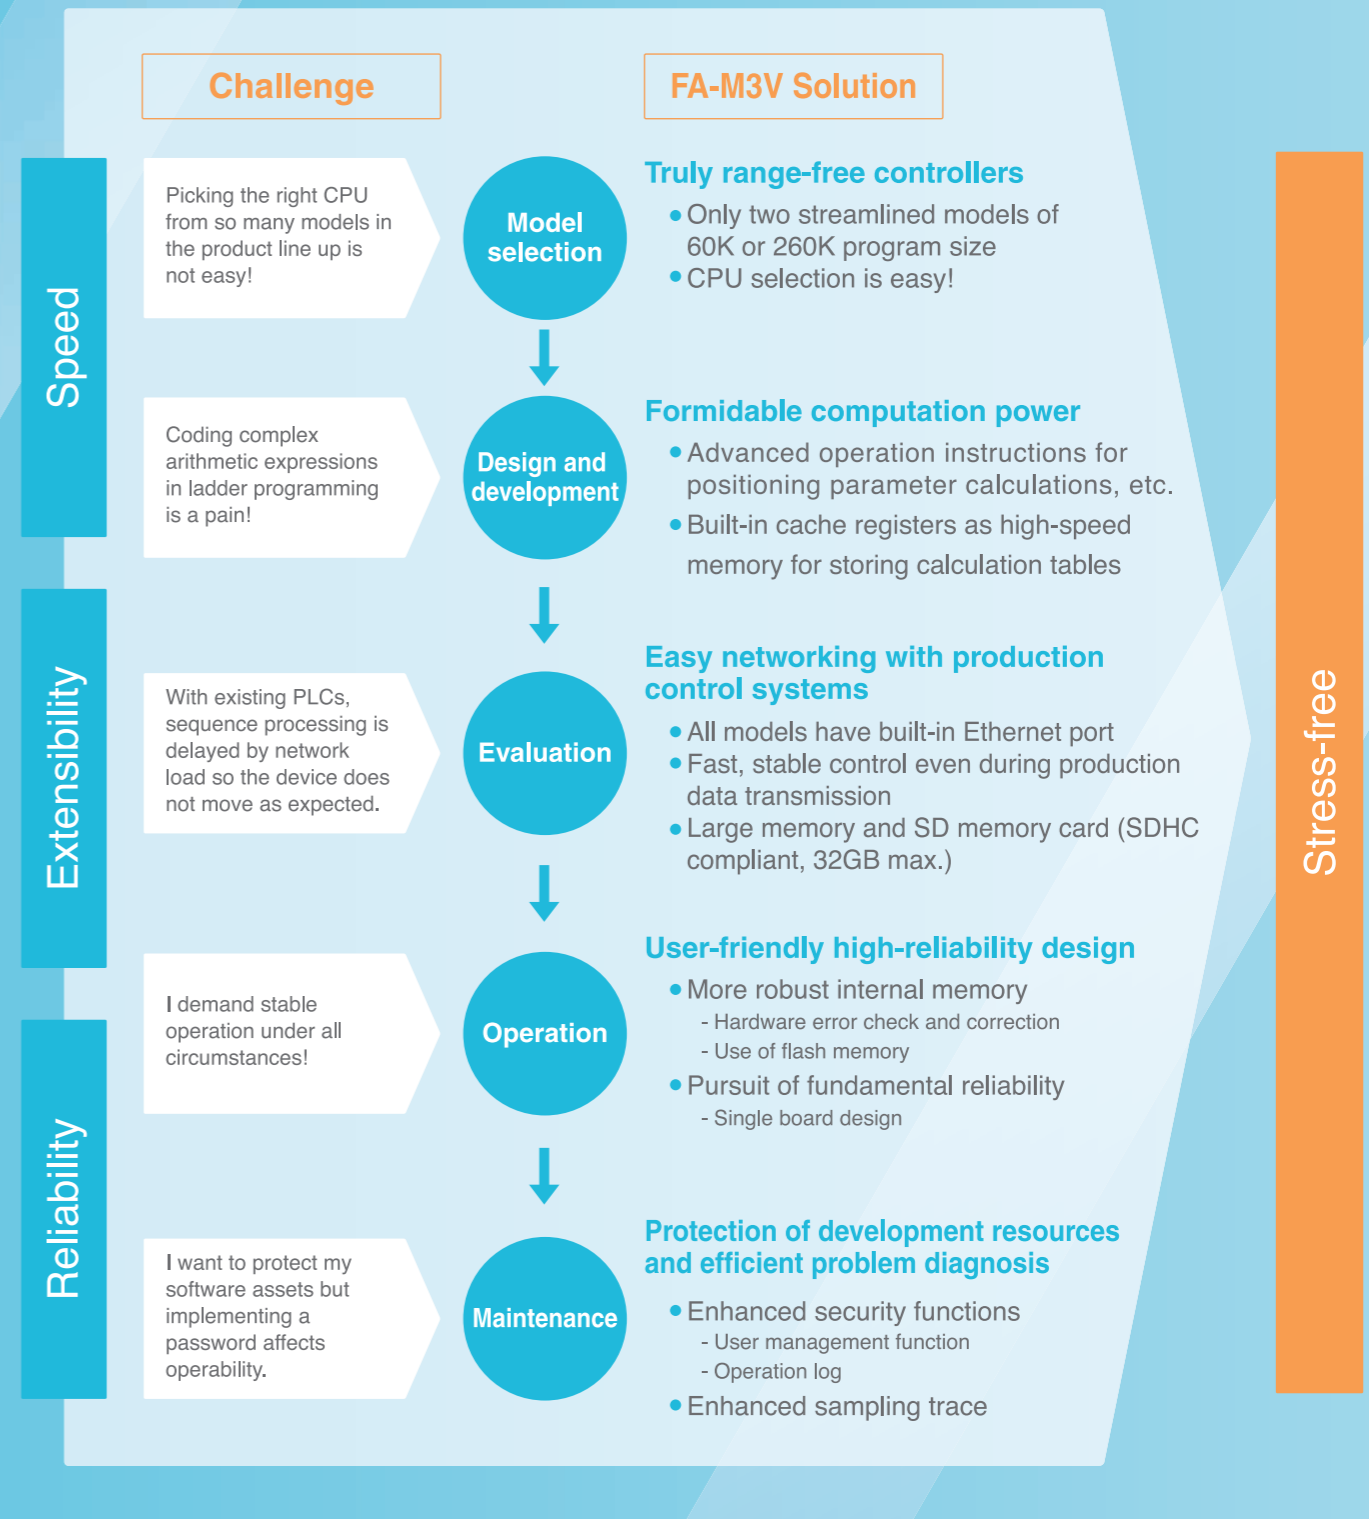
Challenge

FA-M3V Solution

Speed

Extensibility

Reliability

Picking the right CPU from so many models in the product line up is not easy!

Model selection

Truly range-free controllers

• Only two streamlined models of 60K or 260K program size
• CPU selection is easy!

Coding complex arithmetic expressions in ladder programming is a pain!

Design and development

Formidable computation power

• Advanced operation instructions for positioning parameter calculations, etc.
• Built-in cache registers as high-speed memory for storing calculation tables

With existing PLCs, sequence processing is delayed by network load so the device does not move as expected.

Evaluation

Easy networking with production control systems

• All models have built-in Ethernet port
• Fast, stable control even during production data transmission
• Large memory and SD memory card (SDHC compliant, 32GB max.)

I demand stable operation under all circumstances!

Operation

User-friendly high-reliability design

• More robust internal memory
- Hardware error check and correction
- Use of flash memory
• Pursuit of fundamental reliability
- Single board design

I want to protect my software assets but implementing a password affects operability.

Maintenance

Protection of development resources and efficient problem diagnosis

• Enhanced security functions
- User management function
- Operation log
• Enhanced sampling trace

Stress-free